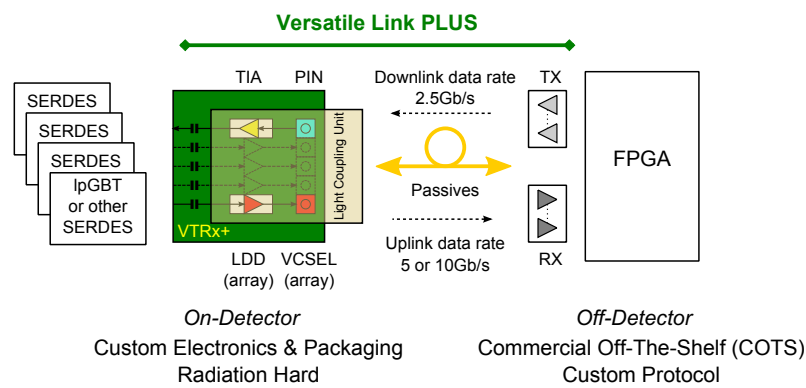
Versatile Link PLUS

SERDES
SERDES
SERDES
lpGBT or other SERDES

TIA PIN

Light Coupling Unit

VTRx+

LDD (array) VCSEL (array)

Downlink data rate 2.5Gb/s

Passives

Uplink data rate 5 or 10Gb/s

TX

RX

FPGA

On-Detector
Custom Electronics & Packaging
Radiation Hard

Off-Detector
Commercial Off-The-Shelf (COTS)
Custom Protocol